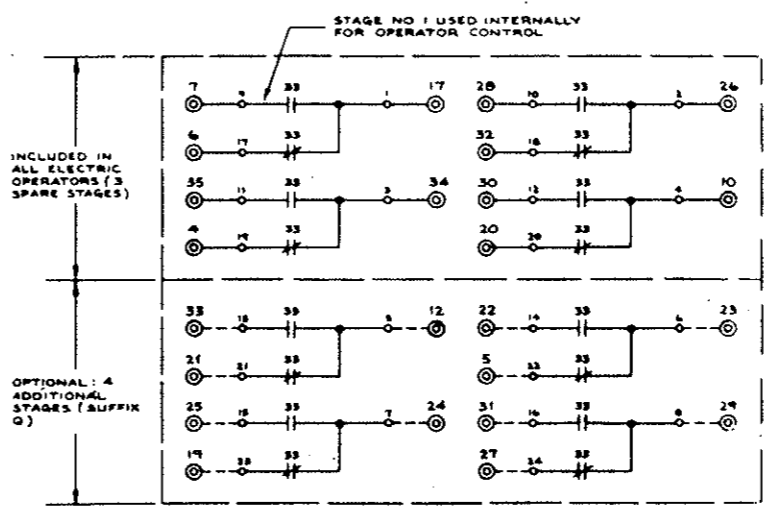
STAGE NO 1 USED INTERNALLY FOR OPERATOR CONTROL

INCLUDED IN ALL ELECTRIC OPERATORS (3 SPARE STAGES)

OPTIONAL: 4 ADDITIONAL STAGES (SUFFIX Q)

7 9 33 1 17
6 17 33
28 10 33 2 26
32 18 33
35 11 33 3 34
4 19 33
30 12 33 4 10
20 20 33
33 13 33 5 12
21 21 33
22 14 33 6 23
5 22 33
25 15 33 7 24
19 23 33
31 16 33 8 29
27 24 33